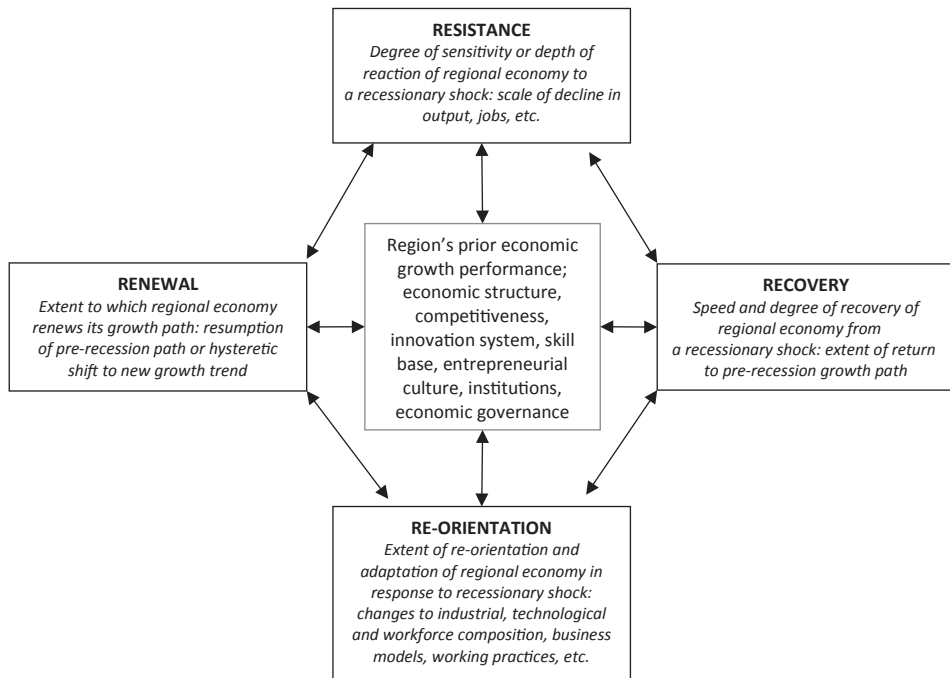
RESISTANCE
Degree of sensitivity or depth of reaction of regional economy to a recessionary shock: scale of decline in output, jobs, etc.

RENEWAL
Extent to which regional economy renews its growth path: resumption of pre-recession path or hysteretic shift to new growth trend

Region's prior economic growth performance; economic structure, competitiveness, innovation system, skill base, entrepreneurial culture, institutions, economic governance

RECOVERY
Speed and degree of recovery of regional economy from a recessionary shock: extent of return to pre-recession growth path

RE-ORIENTATION
Extent of re-orientation and adaptation of regional economy in response to recessionary shock: changes to industrial, technological and workforce composition, business models, working practices, etc.